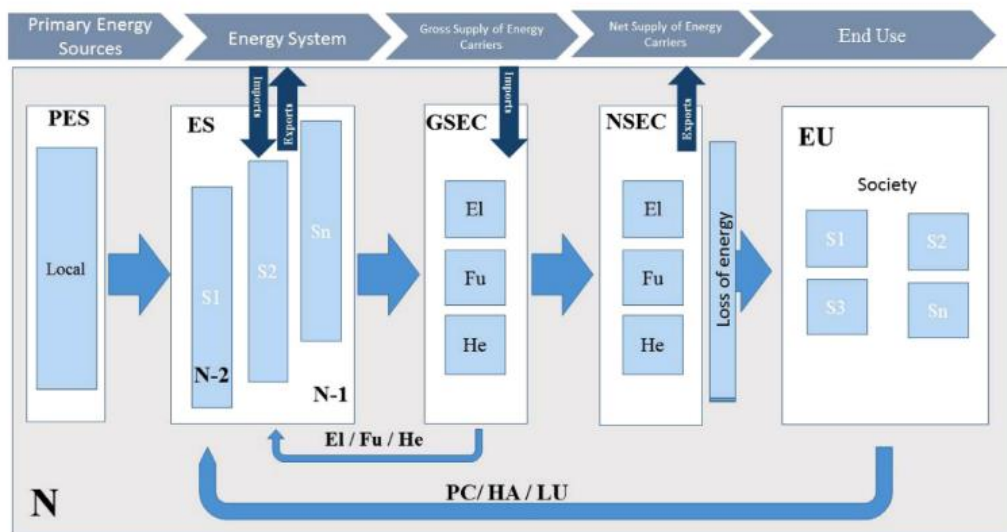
Primary Energy Sources
Energy System
Gross Supply of Energy Carriers
Net Supply of Energy Carriers
End Use

PES
Local

ES
Imports
Exports
S1
S2
Sn
N-2
N-1

GSEC
Imports
El
Fu
He

NSEC
Exports
El
Fu
He
Loss of energy

EU
Society
S1
S2
S3
Sn

El / Fu / He
PC/ HA / LU
N